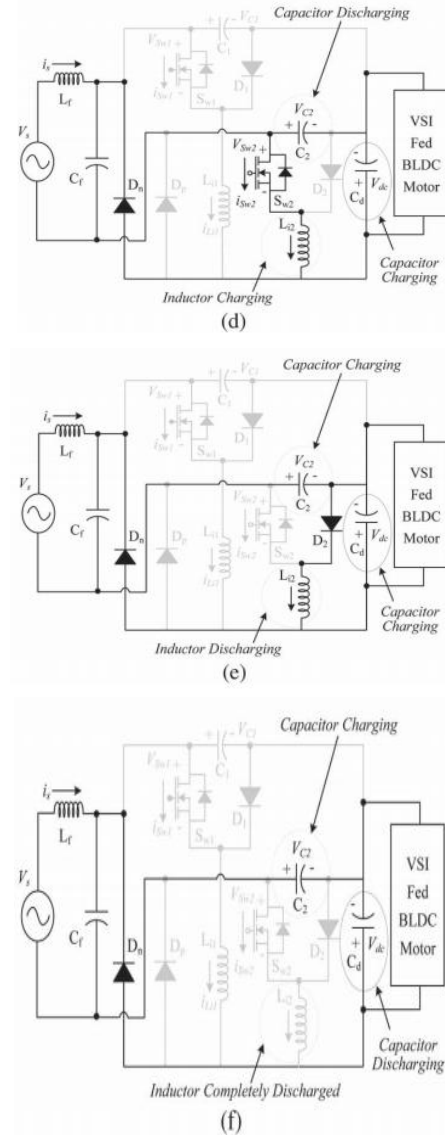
Capacitor Discharging
$V_{C1}$
$C_1$
$V_{Sw1}$
$i_{Sw1}$
$S_{w1}$
$D_1$
$i_s$
$L_f$
$V_s$
$C_f$
$D_n$
$D_p$
$L_{i1}$
$i_{Li1}$
$V_{C2}$
$C_2$
$V_{Sw2}$
$i_{Sw2}$
$S_{w2}$
$D_2$
$L_{i2}$
$C_d$
$V_{dc}$
VSI Fed BLDC Motor
Capacitor Charging
Inductor Charging
(d)

Capacitor Charging
$V_{C1}$
$C_1$
$V_{Sw1}$
$i_{Sw1}$
$S_{w1}$
$D_1$
$i_s$
$L_f$
$V_s$
$C_f$
$D_n$
$D_p$
$L_{i1}$
$i_{Li1}$
$V_{C2}$
$C_2$
$V_{Sw2}$
$i_{Sw2}$
$S_{w2}$
$D_2$
$L_{i2}$
$C_d$
$V_{dc}$
VSI Fed BLDC Motor
Capacitor Charging
Inductor Discharging
(e)

Capacitor Charging
$V_{C1}$
$C_1$
$V_{Sw1}$
$i_{Sw1}$
$S_{w1}$
$D_1$
$i_s$
$L_f$
$V_s$
$C_f$
$D_n$
$D_p$
$L_{i1}$
$i_{Li1}$
$V_{C2}$
$C_2$
$V_{Sw2}$
$i_{Sw2}$
$S_{w2}$
$D_2$
$L_{i2}$
$C_d$
$V_{dc}$
VSI Fed BLDC Motor
Capacitor Discharging
Inductor Completely Discharged
(f)